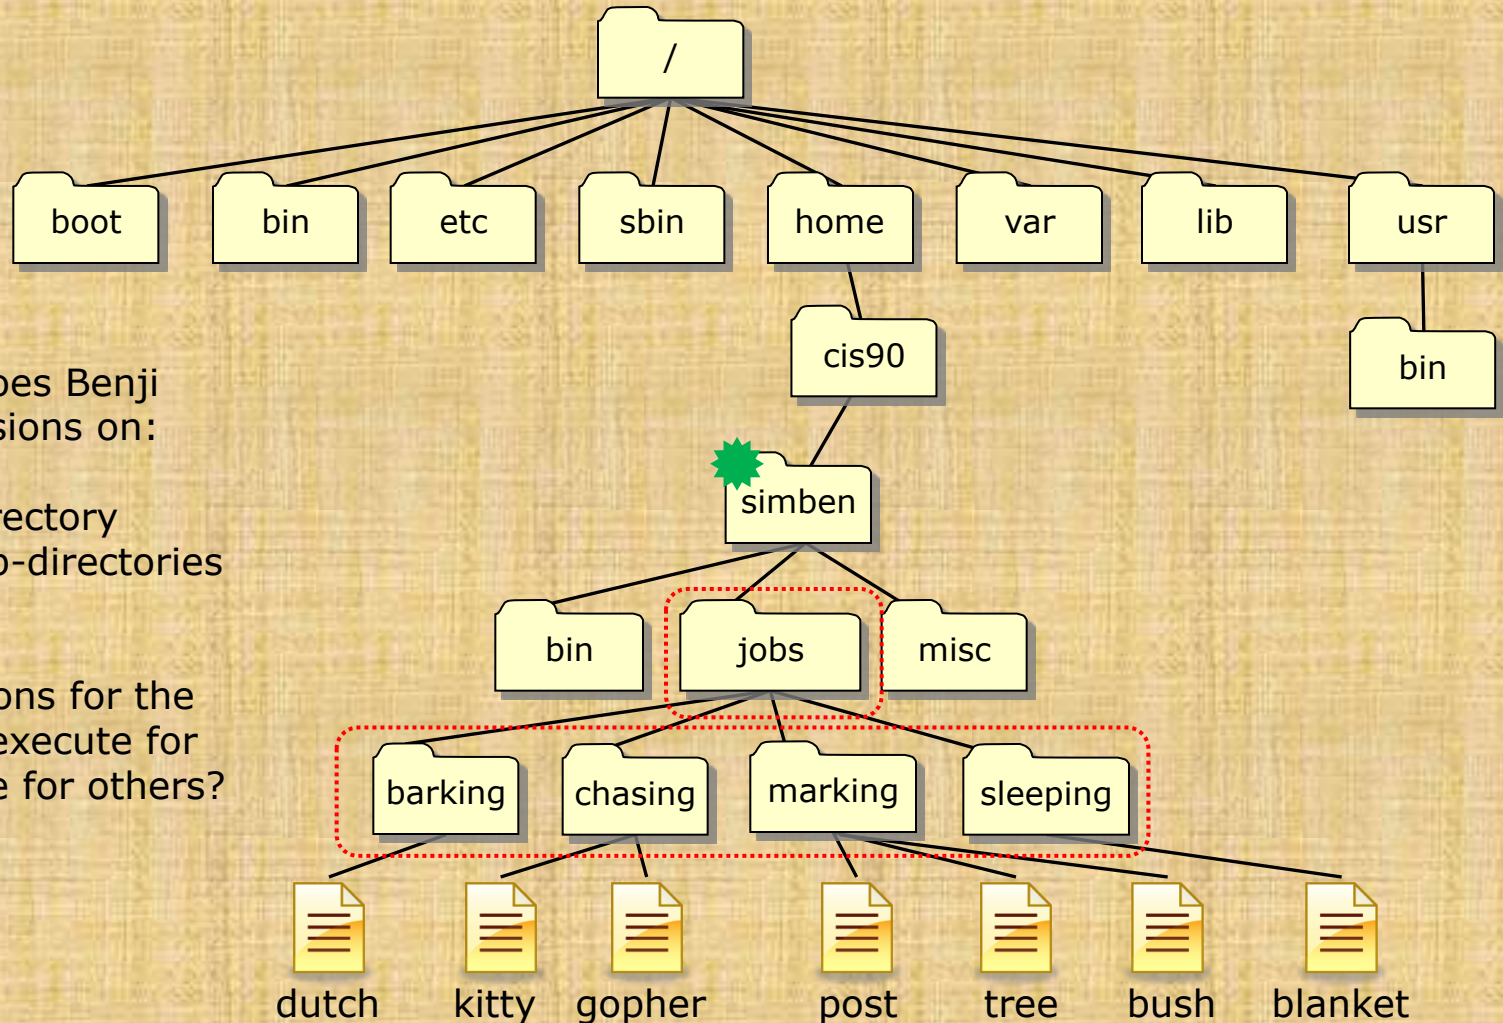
/

boot
bin
etc
sbin
home
var
lib
usr

cis90
bin

oes Benji
sions on:

rectory
o-directories

ons for the
execute for
e for others?

simben

bin
jobs
misc

barking
chasing
marking
sleeping

dutch
kitty
gopher
post
tree
bush
blanket